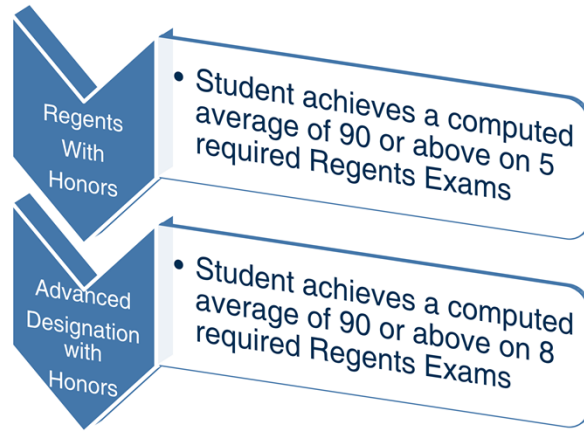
Regents With Honors

• Student achieves a computed average of 90 or above on 5 required Regents Exams

Advanced Designation with Honors

• Student achieves a computed average of 90 or above on 8 required Regents Exams